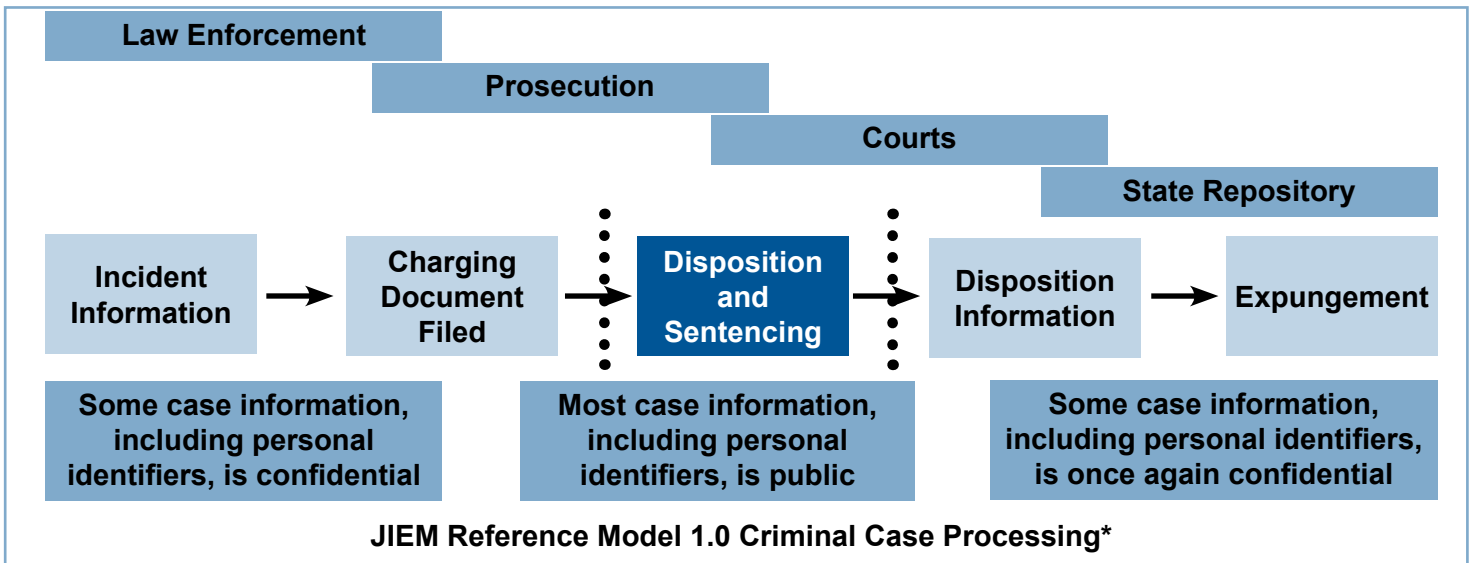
Law Enforcement

Prosecution

Courts

State Repository

Incident Information

Charging Document Filed

Disposition and Sentencing

Disposition Information

Expungement

Some case information, including personal identifiers, is confidential

Most case information, including personal identifiers, is public

Some case information, including personal identifiers, is once again confidential

JIEM Reference Model 1.0 Criminal Case Processing*